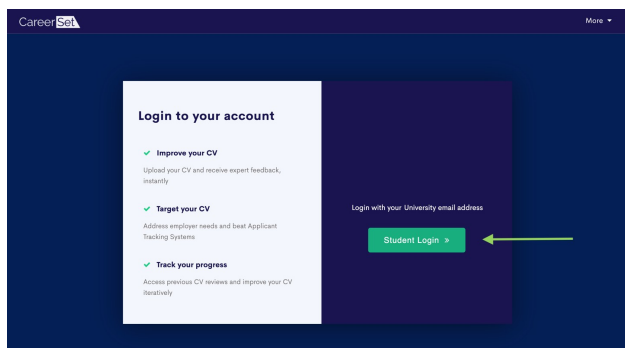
CareerSet

More ▾

Login to your account

✔ Improve your CV

Upload your CV and receive expert feedback, instantly

✔ Target your CV

Address employer needs and beat Applicant Tracking Systems

✔ Track your progress

Access previous CV reviews and improve your CV iteratively

Login with your University email address

Student Login »